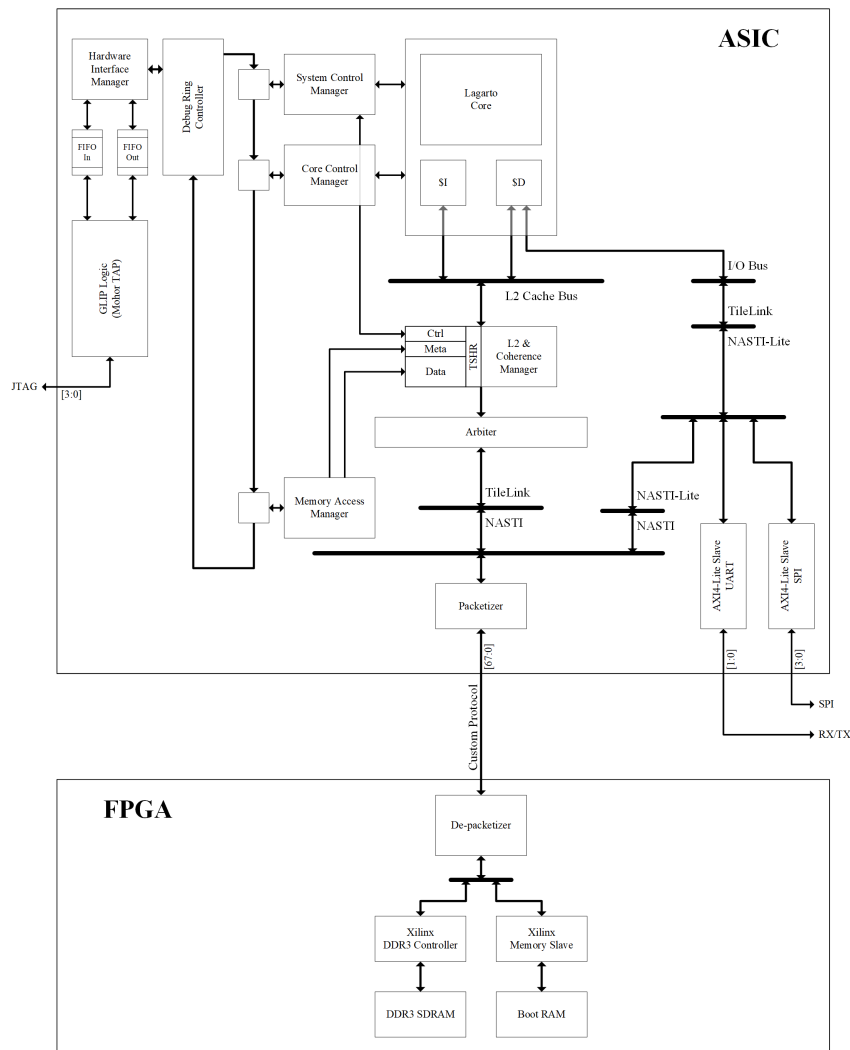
ASIC

Hardware Interface Manager

Debug Ring Controller

System Control Manager

Lagarto Core

FIFO In

FIFO Out

Core Control Manager

$I

$D

GLIP Logic (Mohor TAP)

I/O Bus

L2 Cache Bus

TileLink

Ctrl

Meta

Data

TSHR

L2 & Coherence Manager

NASTI-Lite

JTAG

[3:0]

Arbiter

TileLink

NASTI

Memory Access Manager

NASTI-Lite

NASTI

AXI4-Lite Slave UART

AXI4-Lite Slave SPI

Packetizer

[67:0]

[1:0]

[3:0]

SPI

RX/TX

Custom Protocol

FPGA

De-packetizer

Xilinx DDR3 Controller

Xilinx Memory Slave

DDR3 SDRAM

Boot RAM